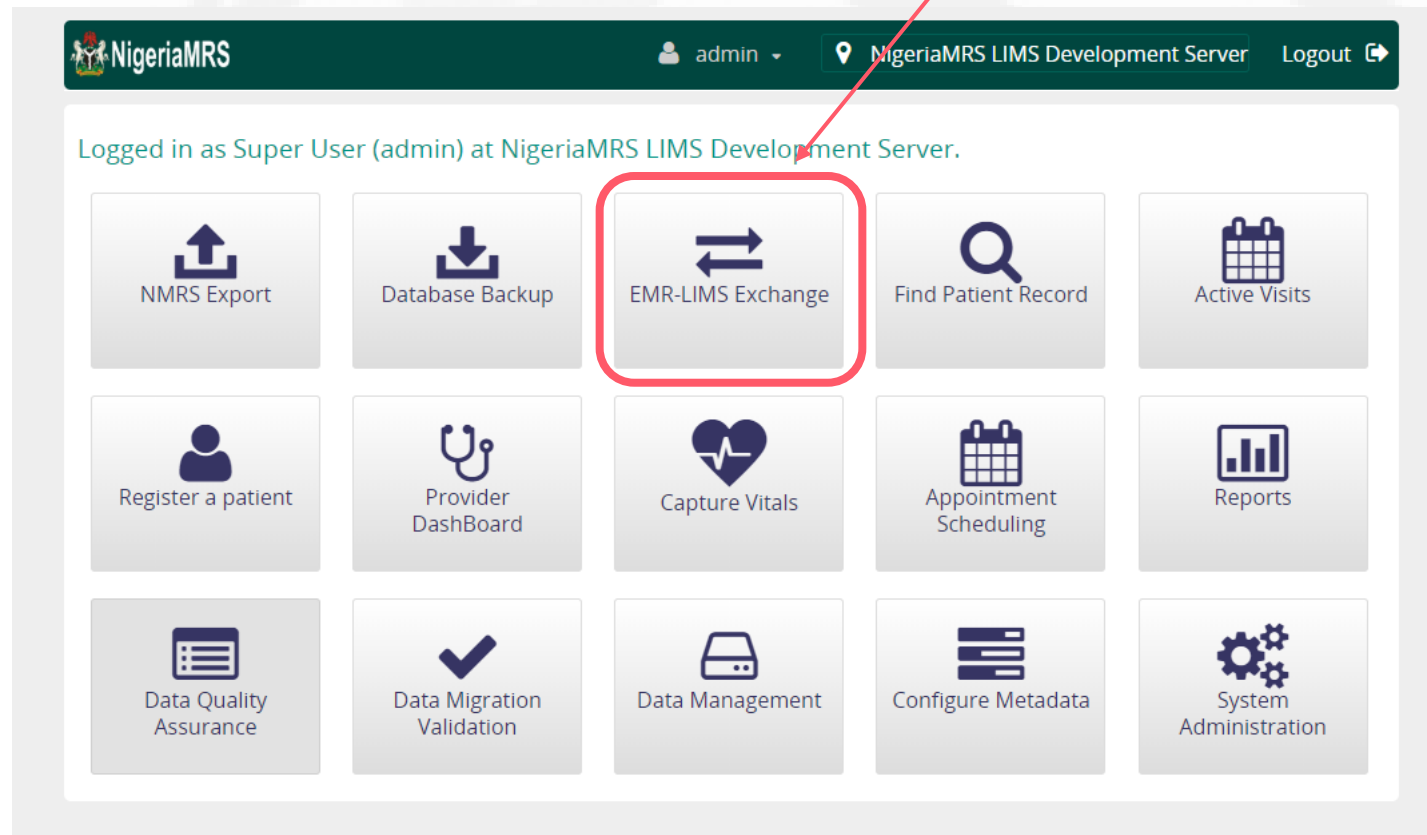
NigeriaMRS admin NigeriaMRS LIMS Development Server Logout

Logged in as Super User (admin) at NigeriaMRS LIMS Development Server.

NMRS Export

Database Backup

EMR-LIMS Exchange

Find Patient Record

Active Visits

Register a patient

Provider DashBoard

Capture Vitals

Appointment Scheduling

Reports

Data Quality Assurance

Data Migration Validation

Data Management

Configure Metadata

System Administration